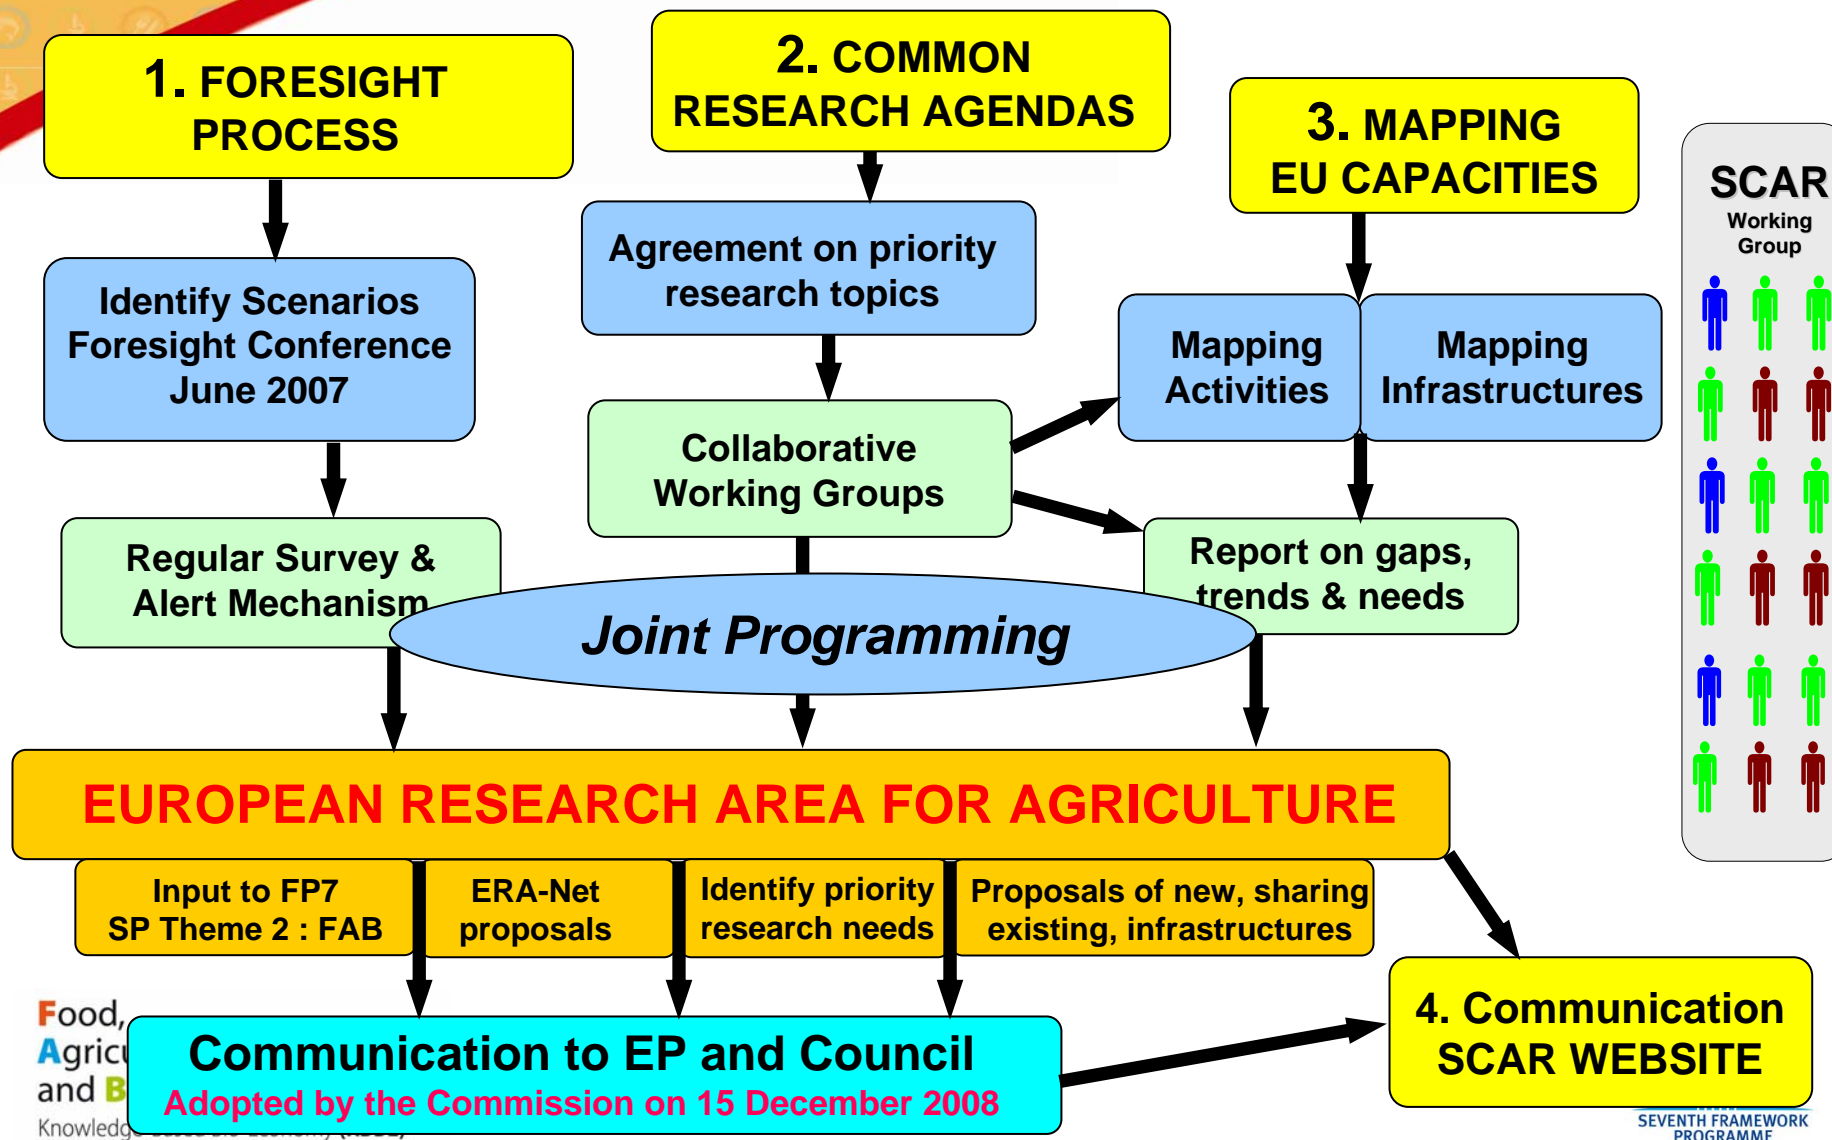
1. FORESIGHT PROCESS

2. COMMON RESEARCH AGENDAS

3. MAPPING EU CAPACITIES

SCAR
Working Group

Identify Scenarios Foresight Conference June 2007

Agreement on priority research topics

Mapping Activities

Mapping Infrastructures

Collaborative Working Groups

Regular Survey & Alert Mechanism

Report on gaps, trends & needs

Joint Programming

EUROPEAN RESEARCH AREA FOR AGRICULTURE

Input to FP7 SP Theme 2 : FAB

ERA-Net proposals

Identify priority research needs

Proposals of new, sharing existing, infrastructures

Food, Agric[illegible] and B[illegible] Knowledg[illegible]

Communication to EP and Council
Adopted by the Commission on 15 December 2008

4. Communication SCAR WEBSITE

SEVENTH FRAMEWORK PROGRAMME